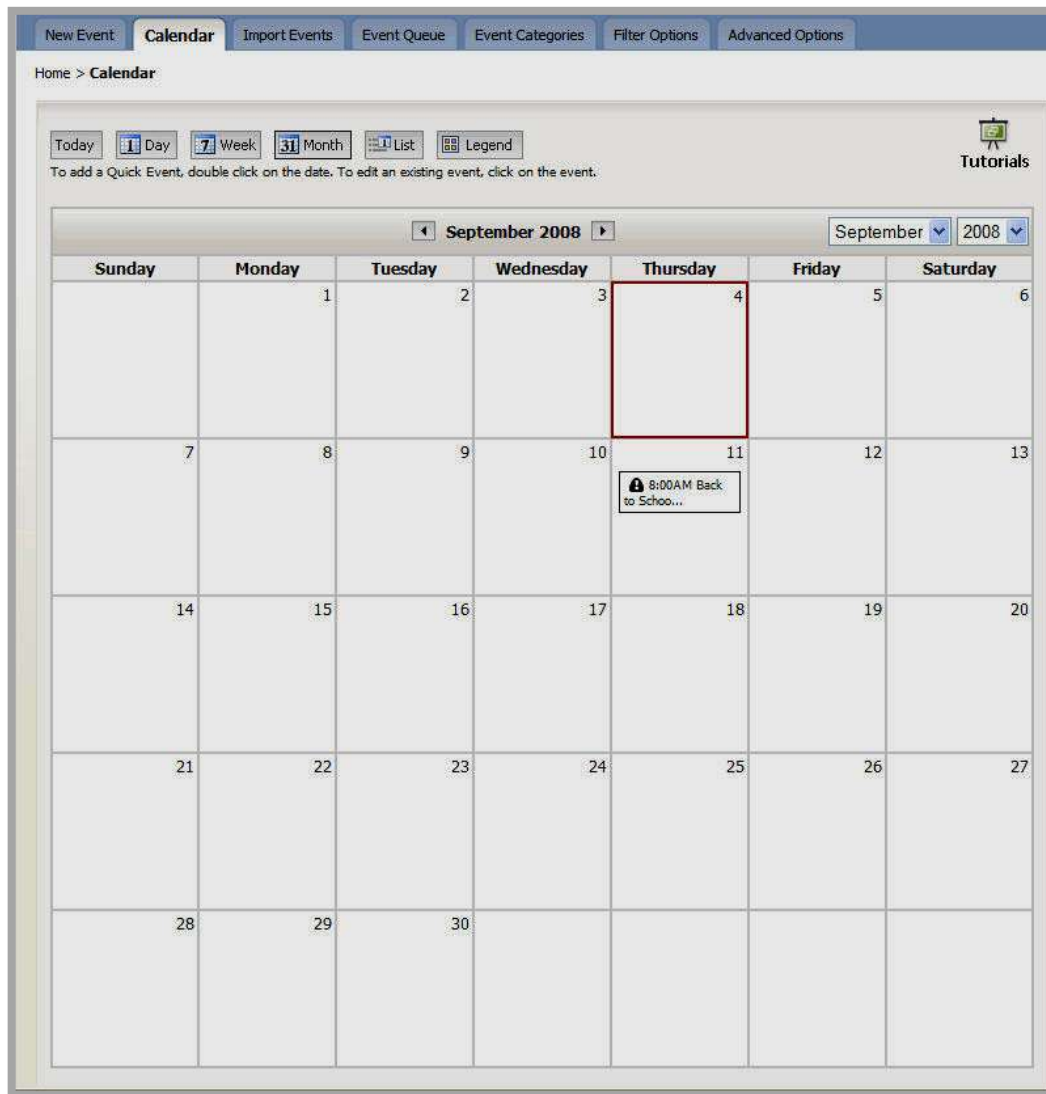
New Event | Calendar | Import Events | Event Queue | Event Categories | Filter Options | Advanced Options

Home > Calendar

Today | 1 Day | 7 Week | 31 Month | List | Legend

To add a Quick Event, double click on the date. To edit an existing event, click on the event.

Tutorials

September 2008

September 2008

| Sunday | Monday | Tuesday | Wednesday | Thursday | Friday | Saturday |
|---|---|---|---|---|---|---|
| | 1 | 2 | 3 | 4 | 5 | 6 |
| 7 | 8 | 9 | 10 | 11 8:00AM Back to Schoo... | 12 | 13 |
| 14 | 15 | 16 | 17 | 18 | 19 | 20 |
| 21 | 22 | 23 | 24 | 25 | 26 | 27 |
| 28 | 29 | 30 | | | | |